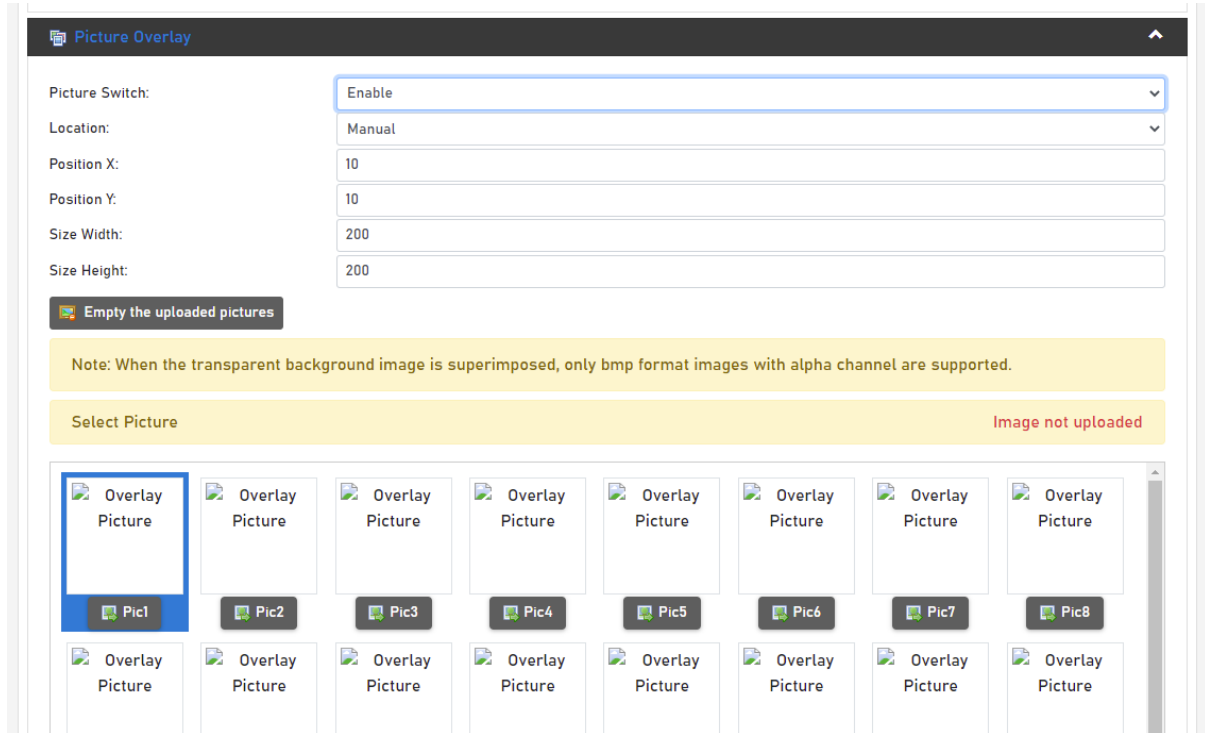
Picture Overlay

Picture Switch: Enable
Location: Manual
Position X: 10
Position Y: 10
Size Width: 200
Size Height: 200

Empty the uploaded pictures

Note: When the transparent background image is superimposed, only bmp format images with alpha channel are supported.

Select Picture

Image not uploaded

Overlay Picture
Pic1
Overlay Picture
Pic2
Overlay Picture
Pic3
Overlay Picture
Pic4
Overlay Picture
Pic5
Overlay Picture
Pic6
Overlay Picture
Pic7
Overlay Picture
Pic8

Overlay Picture
Overlay Picture
Overlay Picture
Overlay Picture
Overlay Picture
Overlay Picture
Overlay Picture
Overlay Picture